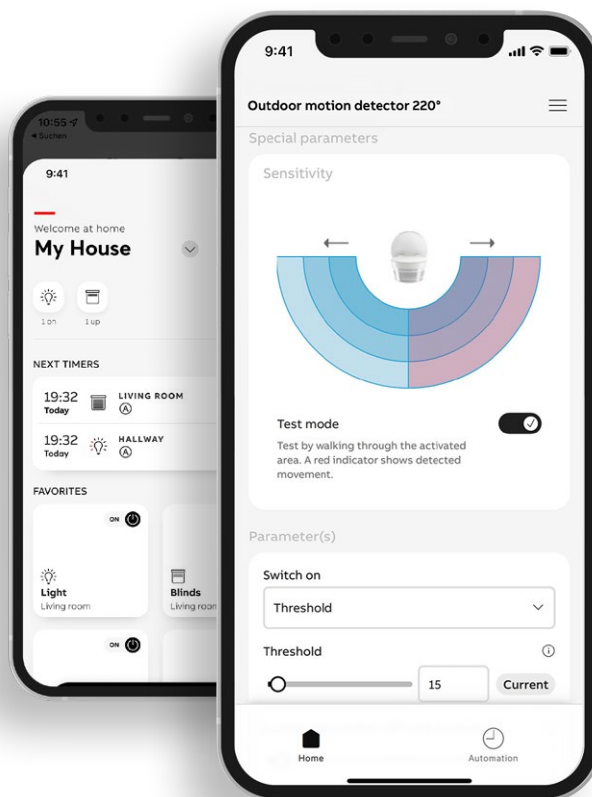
10:55
◂ Suchen

9:41

Welcome at home
My House

1 on
1 up

NEXT TIMERS

19:32
Today
LIVING ROOM
Ⓐ

19:32
Today
HALLWAY
Ⓐ

FAVORITES

ON

Light
Living room

Blinds
Living room

ON

9:41

Outdoor motion detector 220°

Special parameters

Sensitivity

Test mode

Test by walking through the activated area. A red indicator shows detected movement.

Parameter(s)

Switch on

Threshold

Threshold

15

Current

Home

Automation